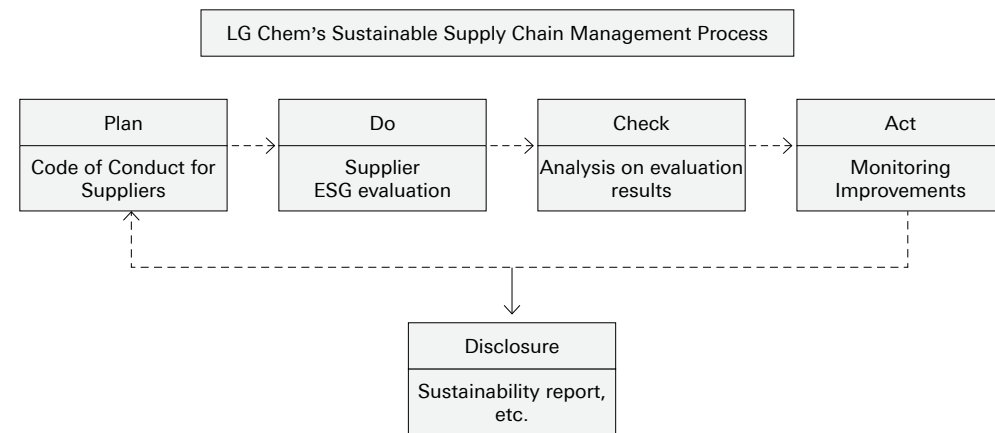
LG Chem's Sustainable Supply Chain Management Process

Plan
Code of Conduct for Suppliers

Do
Supplier ESG evaluation

Check
Analysis on evaluation results

Act
Monitoring Improvements

Disclosure
Sustainability report, etc.